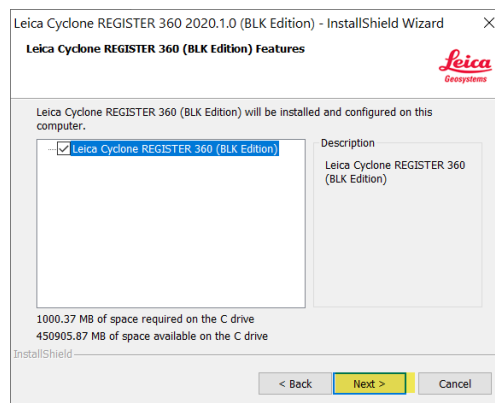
Leica Cyclone REGISTER 360 2020.1.0 (BLK Edition) - InstallShield Wizard

Leica Cyclone REGISTER 360 (BLK Edition) Features

Leica
Geosystems

Leica Cyclone REGISTER 360 (BLK Edition) will be installed and configured on this computer.

Leica Cyclone REGISTER 360 (BLK Edition)

Description

Leica Cyclone REGISTER 360 (BLK Edition)

1000.37 MB of space required on the C drive
450905.87 MB of space available on the C drive

InstallShield

< Back

Next >

Cancel